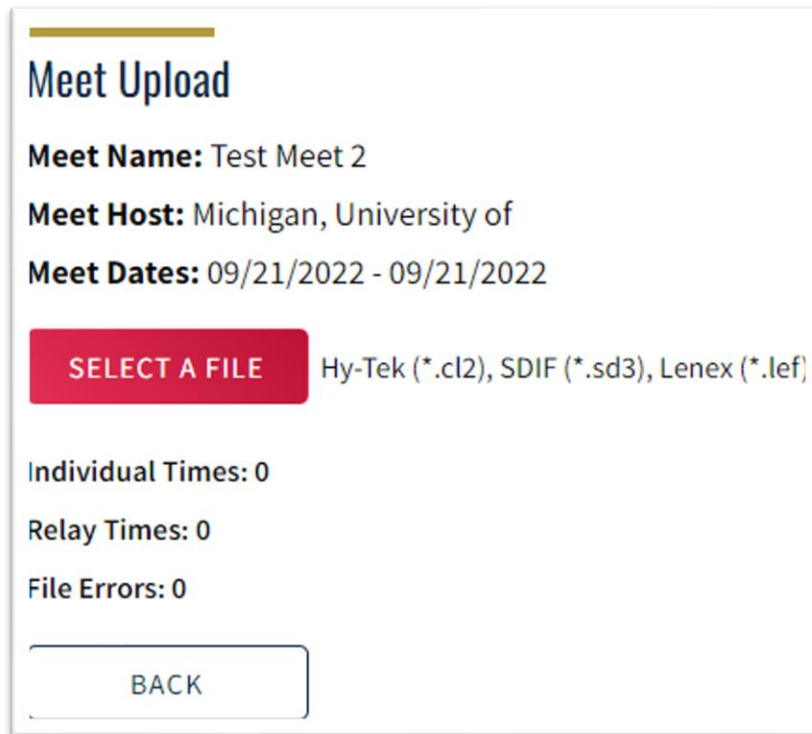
Meet Upload

**Meet Name:** Test Meet 2

**Meet Host:** Michigan, University of

**Meet Dates:** 09/21/2022 - 09/21/2022

SELECT A FILE Hy-Tek (*.cl2), SDIF (*.sd3), Lenex (*.lef)

Individual Times: 0

Relay Times: 0

File Errors: 0

BACK